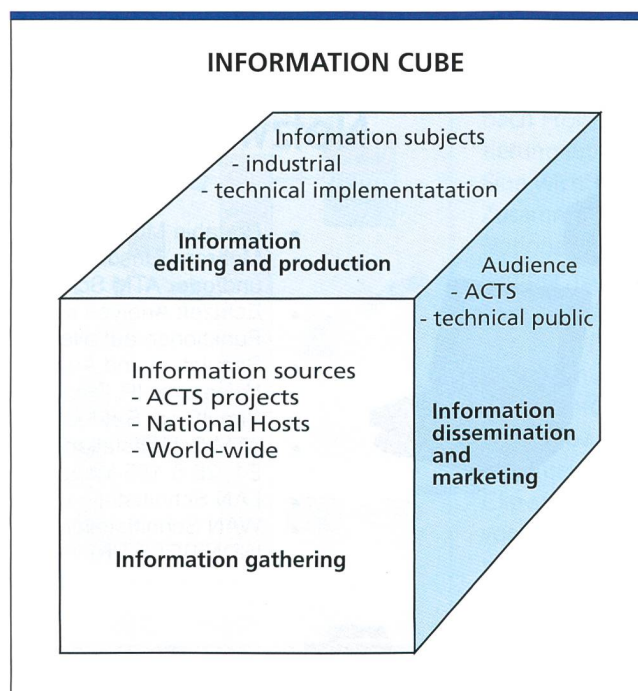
INFORMATION CUBE

Information subjects
- industrial
- technical implementatation

Information editing and production

Audience
- ACTS
- technical public

Information sources
- ACTS projects
- National Hosts
- World-wide

Information dissemination and marketing

Information gathering